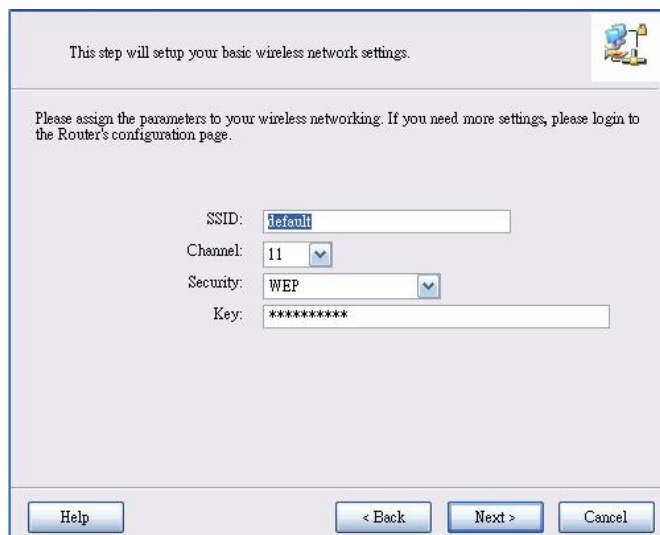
This step will setup your basic wireless network settings.

Please assign the parameters to your wireless networking. If you need more settings, please login to the Router's configuration page.

SSID: default

Channel: 11

Security: WEP

Key: **********

Help

< Back

Next >

Cancel